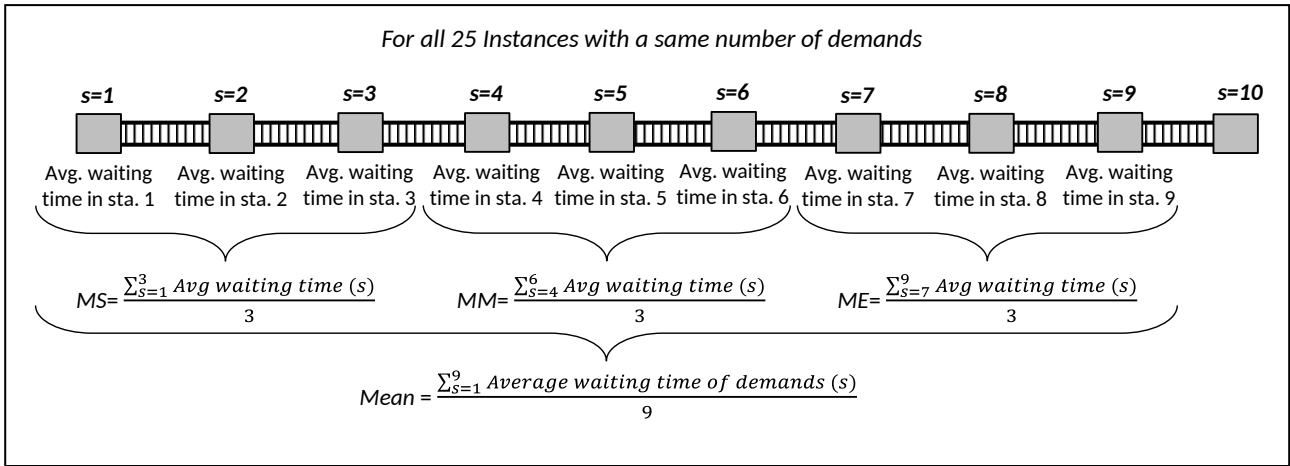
For all 25 Instances with a same number of demands

s=1 s=2 s=3 s=4 s=5 s=6 s=7 s=8 s=9 s=10

Avg. waiting time in sta. 1

Avg. waiting time in sta. 2

Avg. waiting time in sta. 3

Avg. waiting time in sta. 4

Avg. waiting time in sta. 5

Avg. waiting time in sta. 6

Avg. waiting time in sta. 7

Avg. waiting time in sta. 8

Avg. waiting time in sta. 9

MS= $\frac{\sum_{s=1}^{3} Avg\ waiting\ time\ (s)}{3}$

MM= $\frac{\sum_{s=4}^{6} Avg\ waiting\ time\ (s)}{3}$

ME= $\frac{\sum_{s=7}^{9} Avg\ waiting\ time\ (s)}{3}$

Mean = $\frac{\sum_{s=1}^{9} Average\ waiting\ time\ of\ demands\ (s)}{9}$